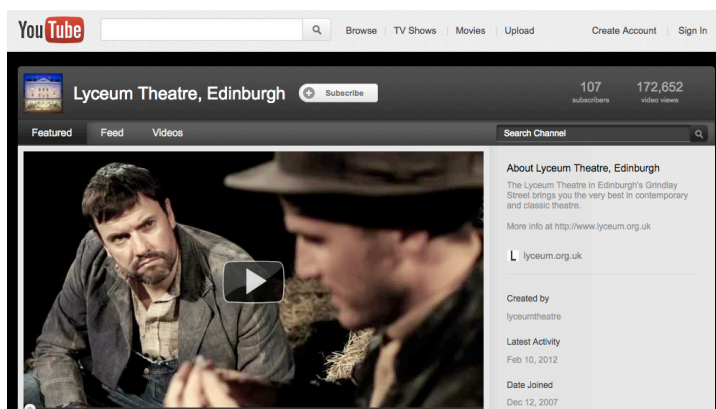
YouTube

Browse | TV Shows | Movies | Upload

Create Account | Sign In

Lyceum Theatre, Edinburgh

Subscribe

107 subscribers

172,652 video views

Featured Feed Videos

Search Channel

About Lyceum Theatre, Edinburgh

The Lyceum Theatre in Edinburgh's Grindlay Street brings you the very best in contemporary and classic theatre.

More info at http://www.lyceum.org.uk

L lyceum.org.uk

Created by

lyceumtheatre

Latest Activity

Feb 10, 2012

Date Joined

Dec 12, 2007